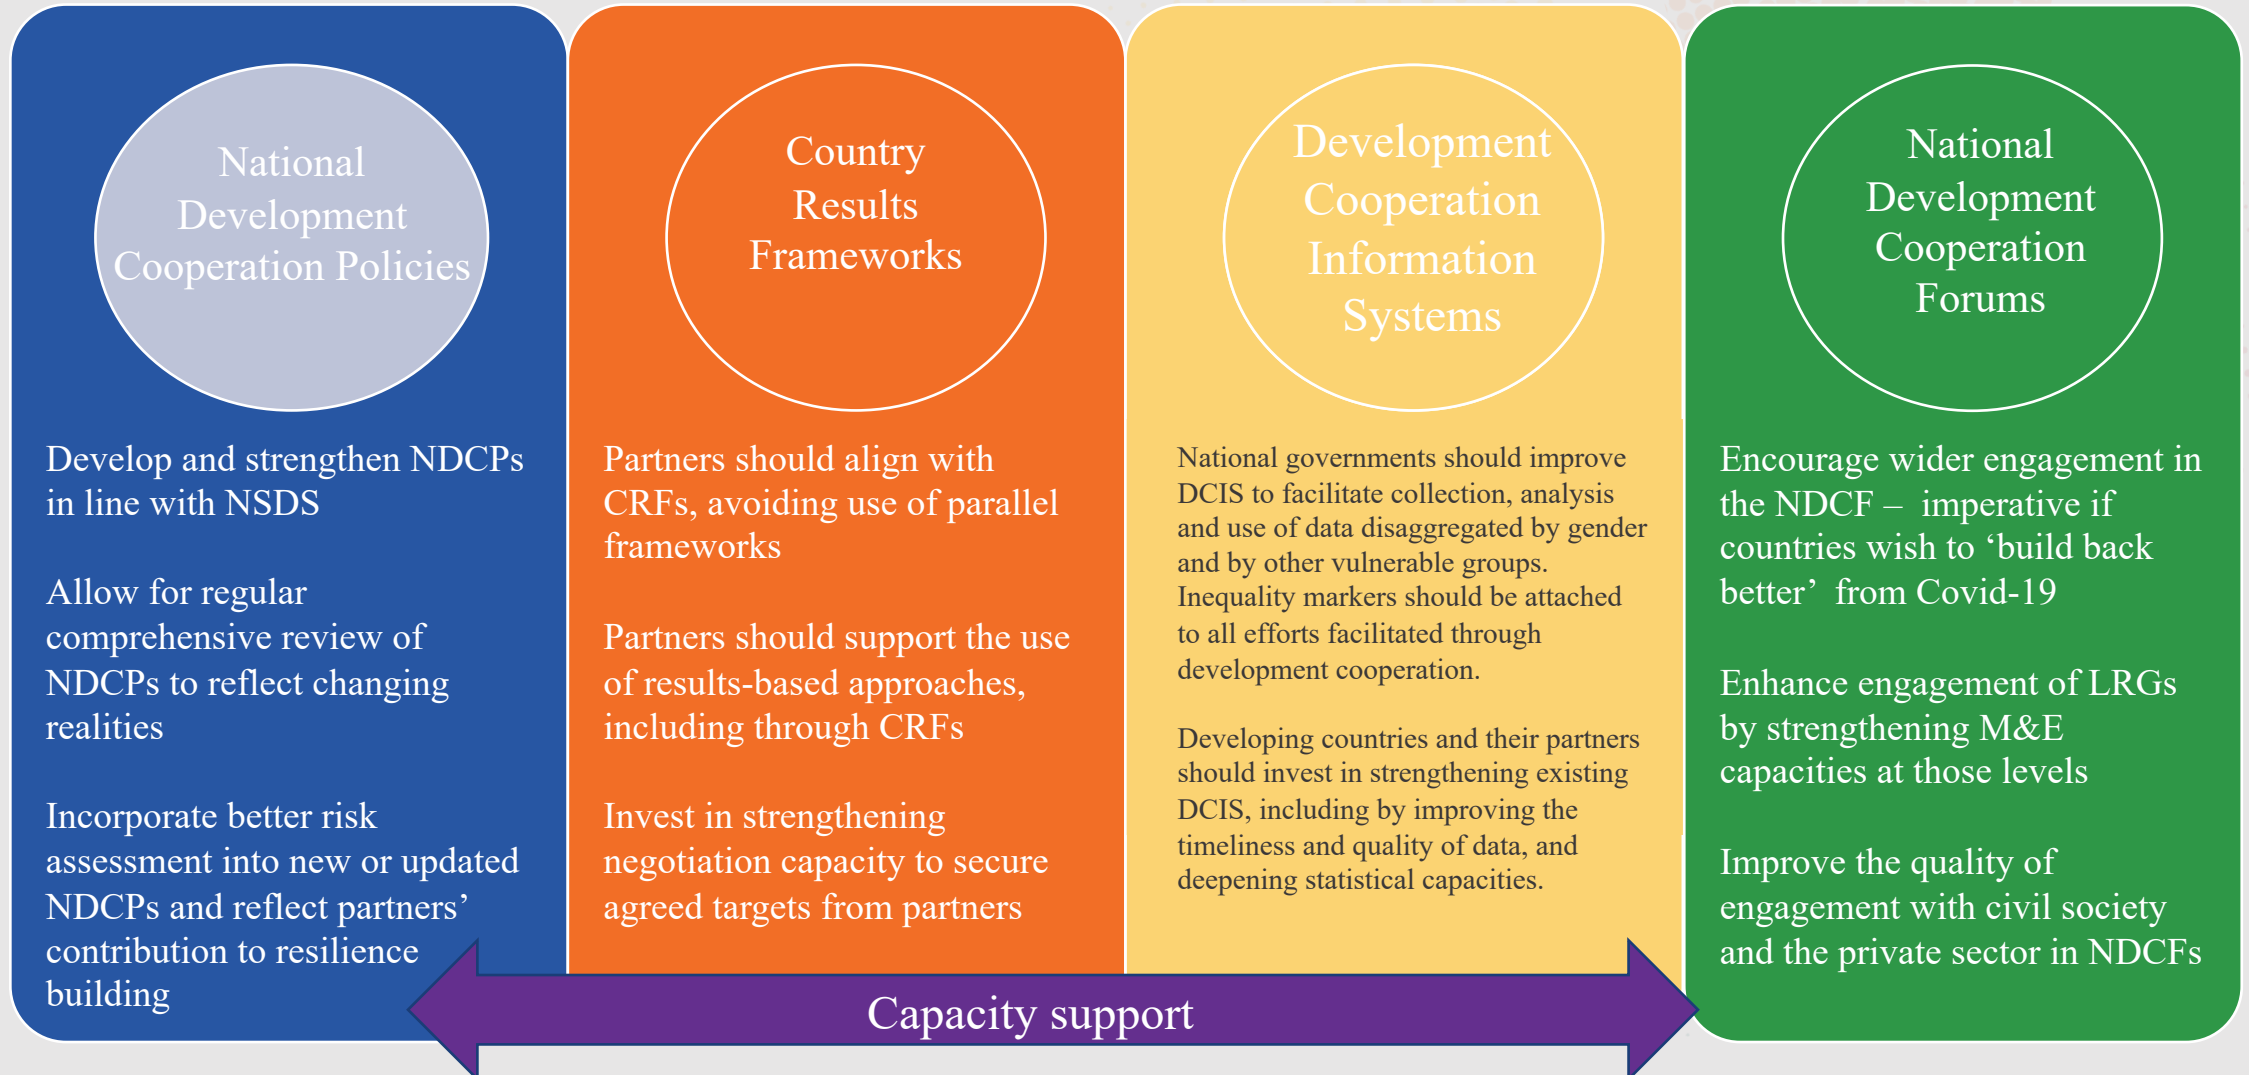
National Development Cooperation Policies

Develop and strengthen NDCPs in line with NSDS

Allow for regular comprehensive review of NDCPs to reflect changing realities

Incorporate better risk assessment into new or updated NDCPs and reflect partners' contribution to resilience building

Country Results Frameworks

Partners should align with CRFs, avoiding use of parallel frameworks

Partners should support the use of results-based approaches, including through CRFs

Invest in strengthening negotiation capacity to secure agreed targets from partners

Development Cooperation Information Systems

National governments should improve DCIS to facilitate collection, analysis and use of data disaggregated by gender and by other vulnerable groups. Inequality markers should be attached to all efforts facilitated through development cooperation.

Developing countries and their partners should invest in strengthening existing DCIS, including by improving the timeliness and quality of data, and deepening statistical capacities.

National Development Cooperation Forums

Encourage wider engagement in the NDCF – imperative if countries wish to 'build back better' from Covid-19

Enhance engagement of LRGs by strengthening M&E capacities at those levels

Improve the quality of engagement with civil society and the private sector in NDCFs

Capacity support